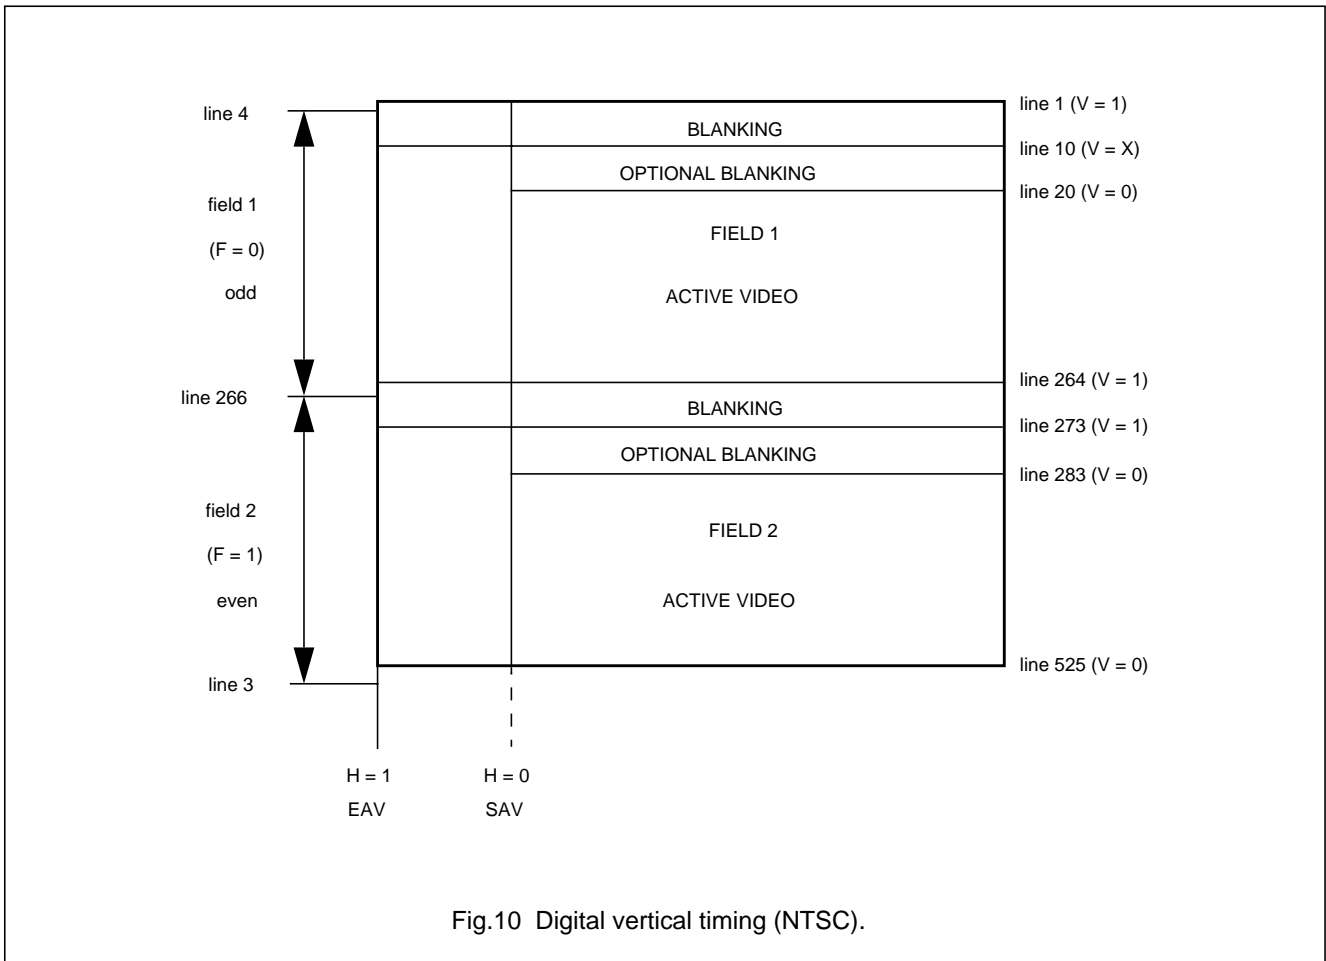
line 4

field 1

(F = 0)

odd

line 266

field 2

(F = 1)

even

line 3

BLANKING

OPTIONAL BLANKING

FIELD 1

ACTIVE VIDEO

BLANKING

OPTIONAL BLANKING

FIELD 2

ACTIVE VIDEO

line 1 (V = 1)

line 10 (V = X)

line 20 (V = 0)

line 264 (V = 1)

line 273 (V = 1)

line 283 (V = 0)

line 525 (V = 0)

H = 1

EAV

H = 0

SAV

Fig.10 Digital vertical timing (NTSC).